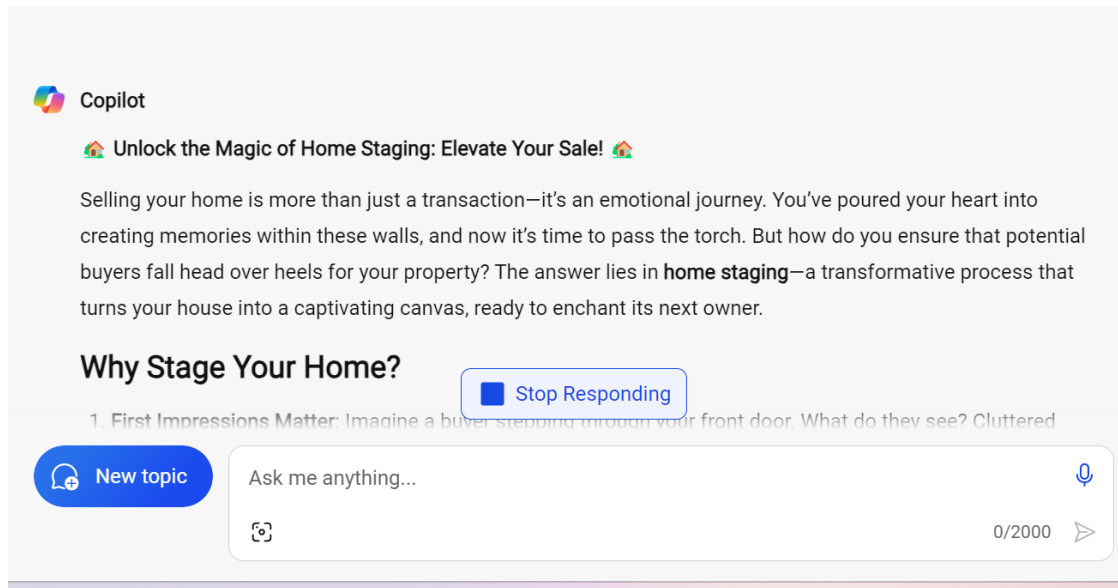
Copilot

🏡 Unlock the Magic of Home Staging: Elevate Your Sale! 🏡

Selling your home is more than just a transaction—it's an emotional journey. You've poured your heart into creating memories within these walls, and now it's time to pass the torch. But how do you ensure that potential buyers fall head over heels for your property? The answer lies in **home staging**—a transformative process that turns your house into a captivating canvas, ready to enchant its next owner.

## Why Stage Your Home?

Stop Responding

1. **First Impressions Matter**: Imagine a buyer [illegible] your front door. What do they see? Cluttered

New topic

Ask me anything...

0/2000